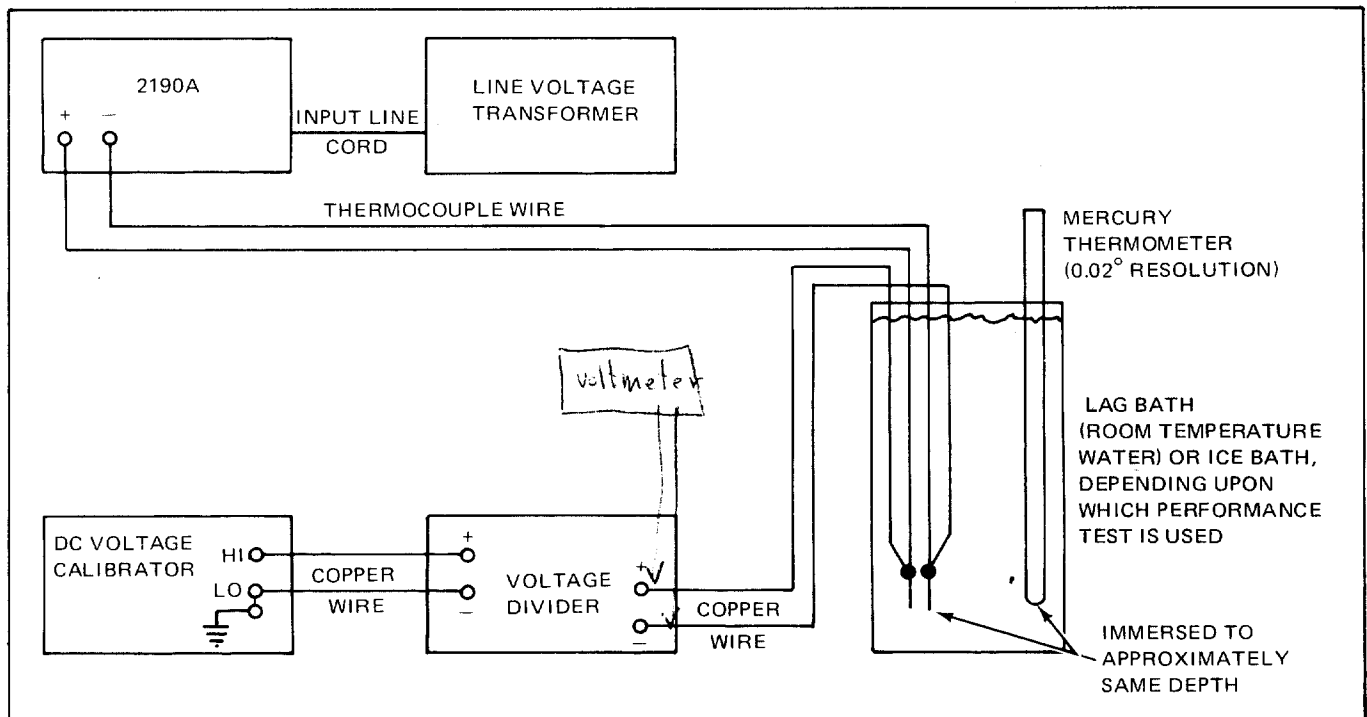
2190A

+ −

INPUT LINE CORD

LINE VOLTAGE TRANSFORMER

THERMOCOUPLE WIRE

MERCURY THERMOMETER (0.02° RESOLUTION)

voltmeter

LAG BATH (ROOM TEMPERATURE WATER) OR ICE BATH, DEPENDING UPON WHICH PERFORMANCE TEST IS USED

DC VOLTAGE CALIBRATOR

HI

LO

COPPER WIRE

+

VOLTAGE DIVIDER

−

+ V

V

−

COPPER WIRE

IMMERSED TO APPROXIMATELY SAME DEPTH